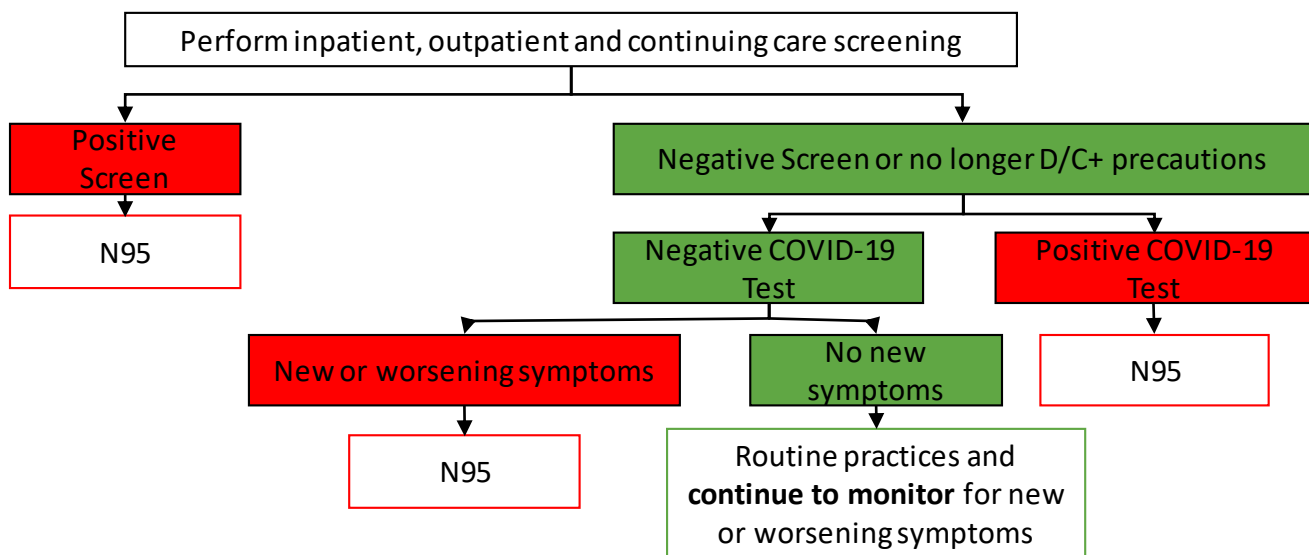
Perform inpatient, outpatient and continuing care screening

Positive Screen

N95

Negative Screen or no longer D/C+ precautions

Negative COVID-19 Test

Positive COVID-19 Test

N95

New or worsening symptoms

N95

No new symptoms

Routine practices and **continue to monitor** for new or worsening symptoms